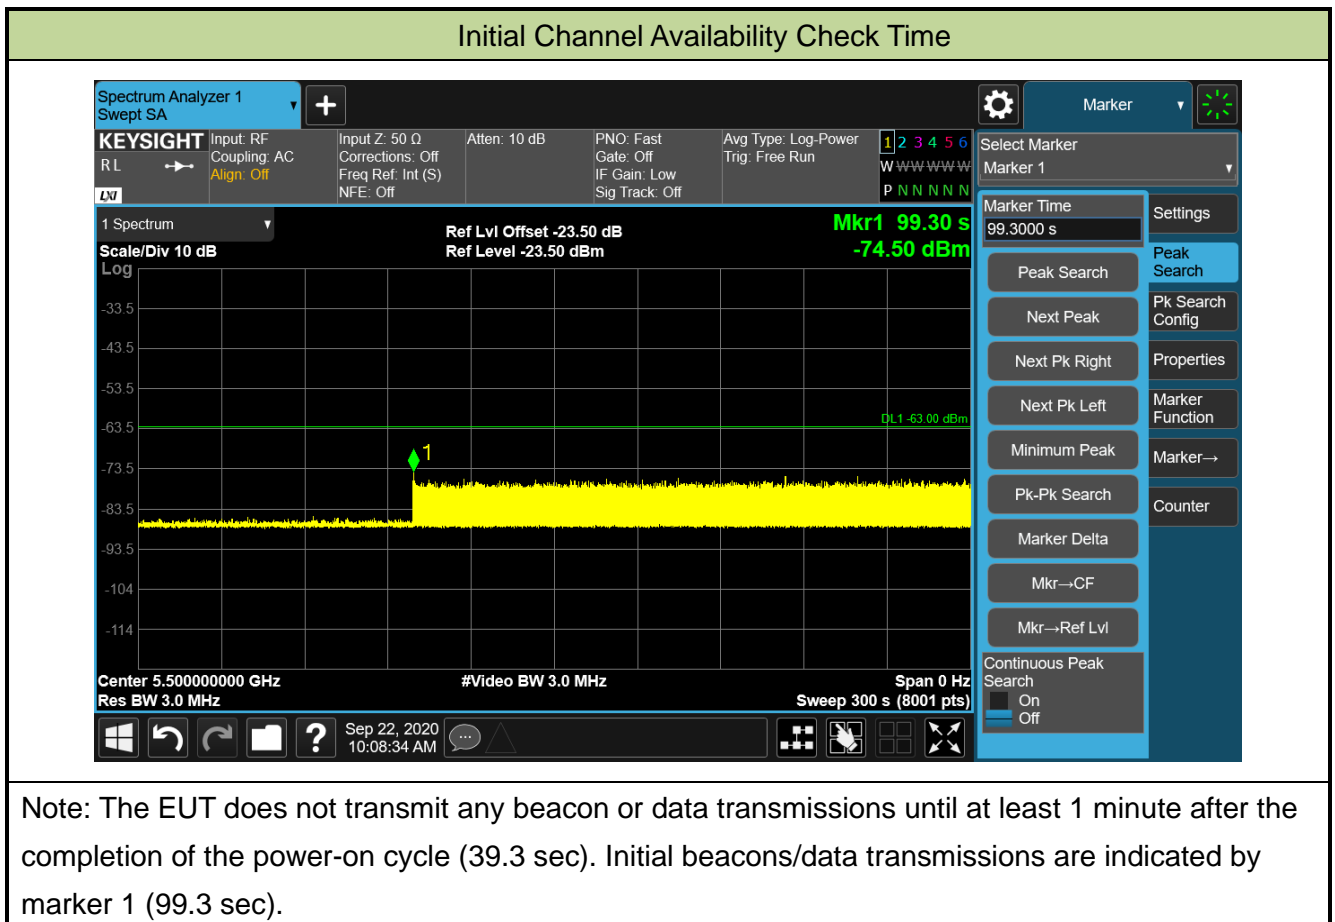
Initial Channel Availability Check Time

Spectrum Analyzer 1
Swept SA

Marker

KEYSIGHT Input: RF
RL Coupling: AC
Align: Off
LXI

Input Z: 50 Ω
Corrections: Off
Freq Ref: Int (S)
NFE: Off

Atten: 10 dB

PNO: Fast
Gate: Off
IF Gain: Low
Sig Track: Off

Avg Type: Log-Power
Trig: Free Run

1 2 3 4 5 6
W W W W W W
P N N N N N

Select Marker
Marker 1

1 Spectrum
Scale/Div 10 dB
Log

Ref Lvl Offset -23.50 dB
Ref Level -23.50 dBm

Mkr1 99.30 s
-74.50 dBm

-33.5
-43.5
-53.5
-63.5
-73.5
-83.5
-93.5
-104
-114

DL1 -63.00 dBm

1

Center 5.500000000 GHz
Res BW 3.0 MHz

#Video BW 3.0 MHz

Span 0 Hz
Sweep 300 s (8001 pts)

Marker Time
99.3000 s

Peak Search
Next Peak
Next Pk Right
Next Pk Left
Minimum Peak
Pk-Pk Search
Marker Delta
Mkr→CF
Mkr→Ref Lvl

Continuous Peak Search
On
Off

Settings
Peak Search
Pk Search Config
Properties
Marker Function
Marker→
Counter

Sep 22, 2020
10:08:34 AM

Note: The EUT does not transmit any beacon or data transmissions until at least 1 minute after the completion of the power-on cycle (39.3 sec). Initial beacons/data transmissions are indicated by marker 1 (99.3 sec).